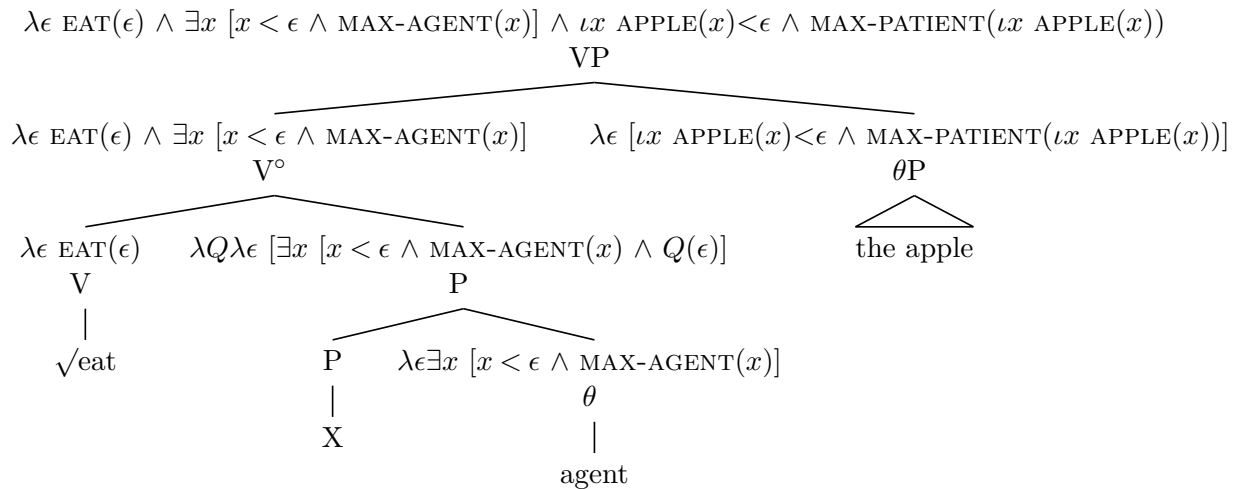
$\lambda\epsilon$ EAT$(\epsilon)$ $\wedge$ $\exists x$ $[x < \epsilon \wedge$ MAX-AGENT$(x)]$ $\wedge$ $\iota x$ APPLE$(x) < \epsilon$ $\wedge$ MAX-PATIENT$(\iota x$ APPLE$(x))$

VP

$\lambda\epsilon$ EAT$(\epsilon)$ $\wedge$ $\exists x$ $[x < \epsilon \wedge$ MAX-AGENT$(x)]$

V$^\circ$

$\lambda\epsilon$ $[\iota x$ APPLE$(x) < \epsilon$ $\wedge$ MAX-PATIENT$(\iota x$ APPLE$(x))]$

$\theta$P

the apple

$\lambda\epsilon$ EAT$(\epsilon)$

V

$\sqrt{}$eat

$\lambda Q \lambda\epsilon$ $[\exists x$ $[x < \epsilon \wedge$ MAX-AGENT$(x)$ $\wedge$ $Q(\epsilon)]$

P

P

X

$\lambda\epsilon\exists x$ $[x < \epsilon \wedge$ MAX-AGENT$(x)]$

$\theta$

agent